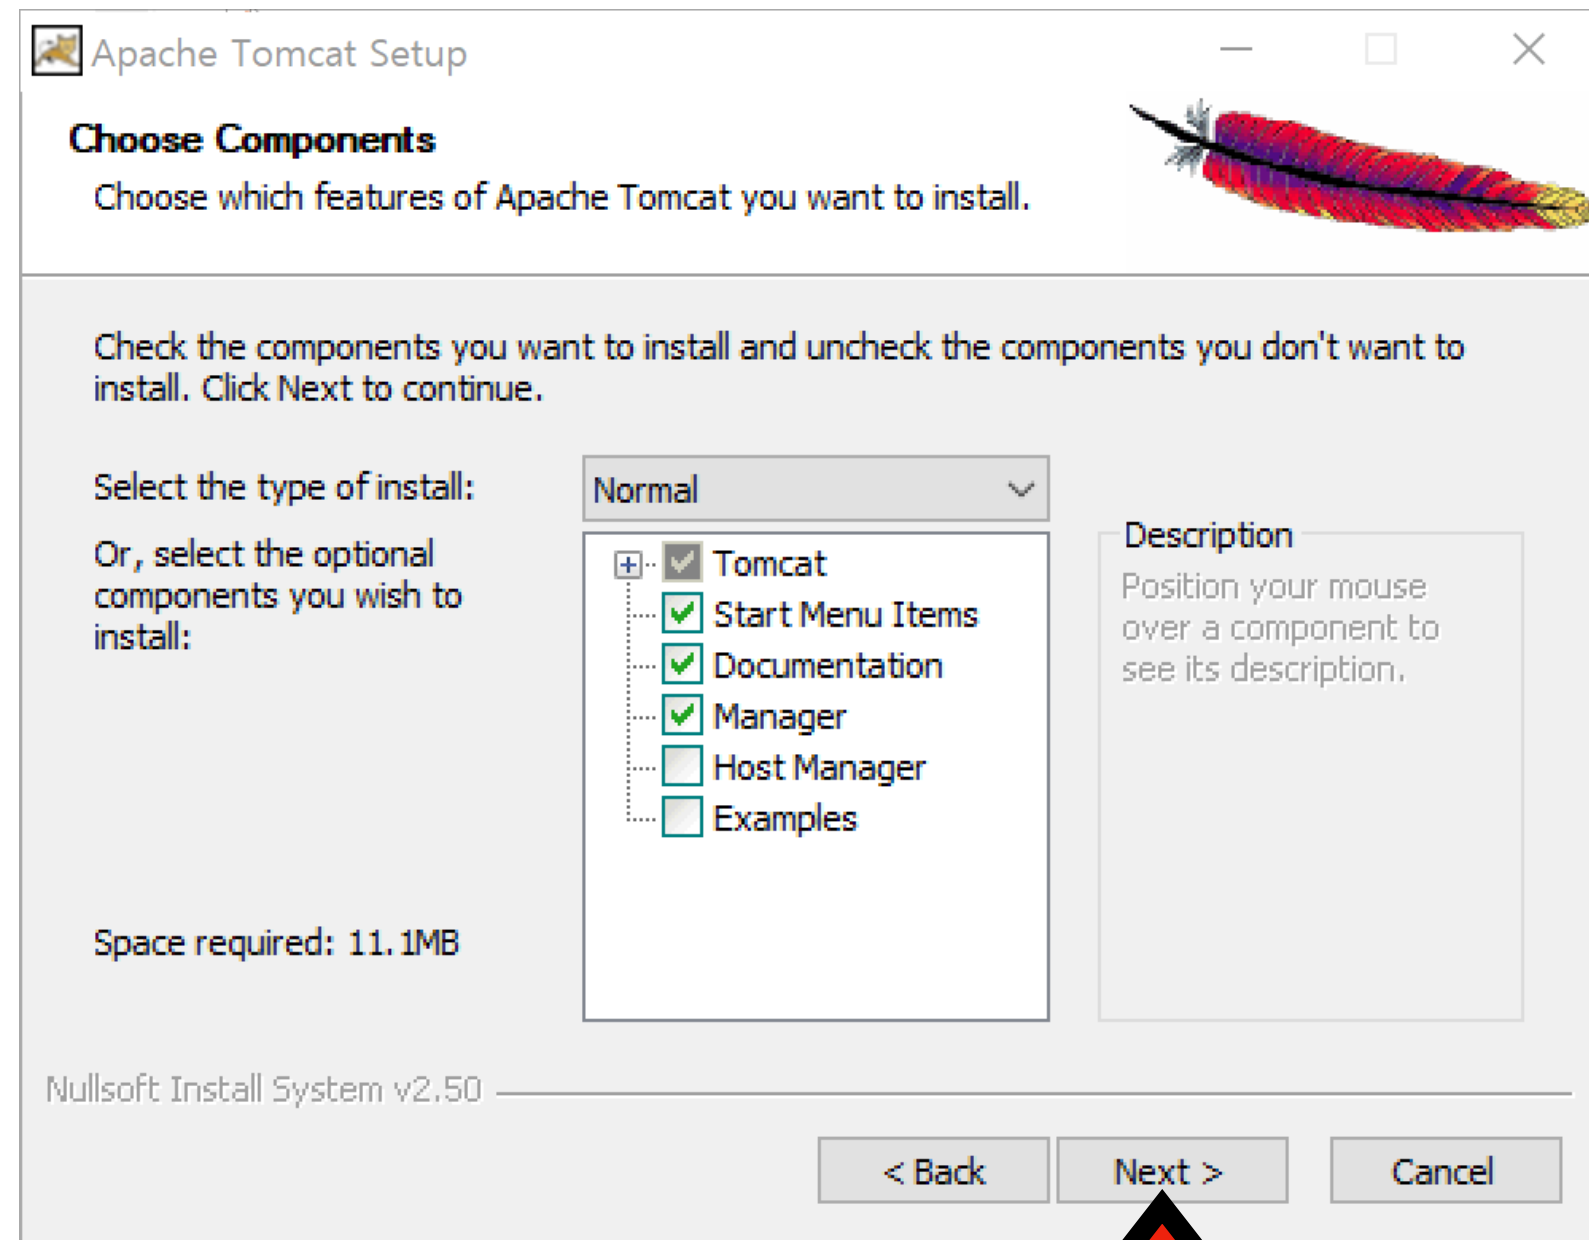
Apache Tomcat Setup

Choose Components
Choose which features of Apache Tomcat you want to install.

Check the components you want to install and uncheck the components you don't want to install. Click Next to continue.

Select the type of install:
Normal

Or, select the optional components you wish to install:

Tomcat
Start Menu Items
Documentation
Manager
Host Manager
Examples

Description
Position your mouse over a component to see its description.

Space required: 11.1MB

Nullsoft Install System v2.50

< Back
Next >
Cancel